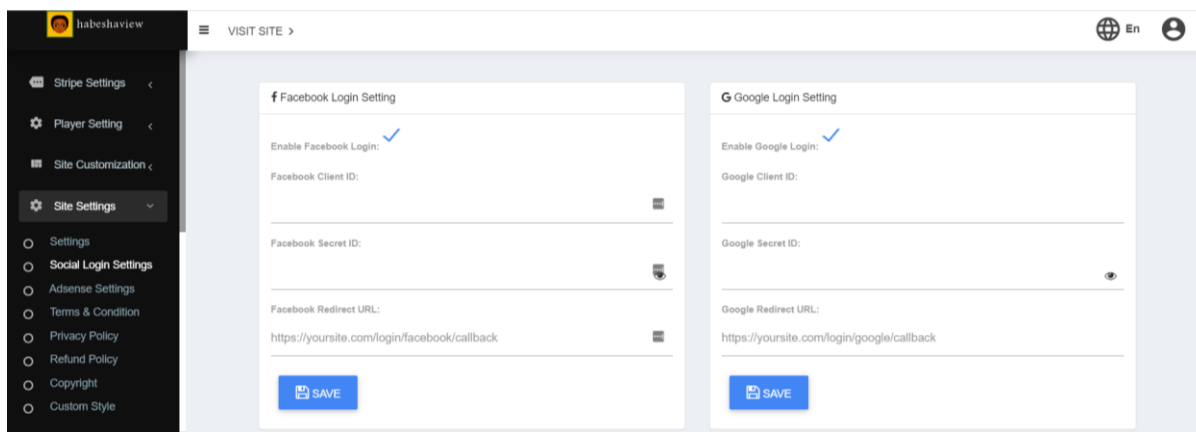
habeshaview

VISIT SITE >

En

Stripe Settings <

Player Setting <

Site Customization <

Site Settings

Settings
Social Login Settings
Adsense Settings
Terms & Condition
Privacy Policy
Refund Policy
Copyright
Custom Style

f Facebook Login Setting

Enable Facebook Login:

Facebook Client ID:

Facebook Secret ID:

Facebook Redirect URL:

https://yoursite.com/login/facebook/callback

SAVE

G Google Login Setting

Enable Google Login:

Google Client ID:

Google Secret ID:

Google Redirect URL:

https://yoursite.com/login/google/callback

SAVE